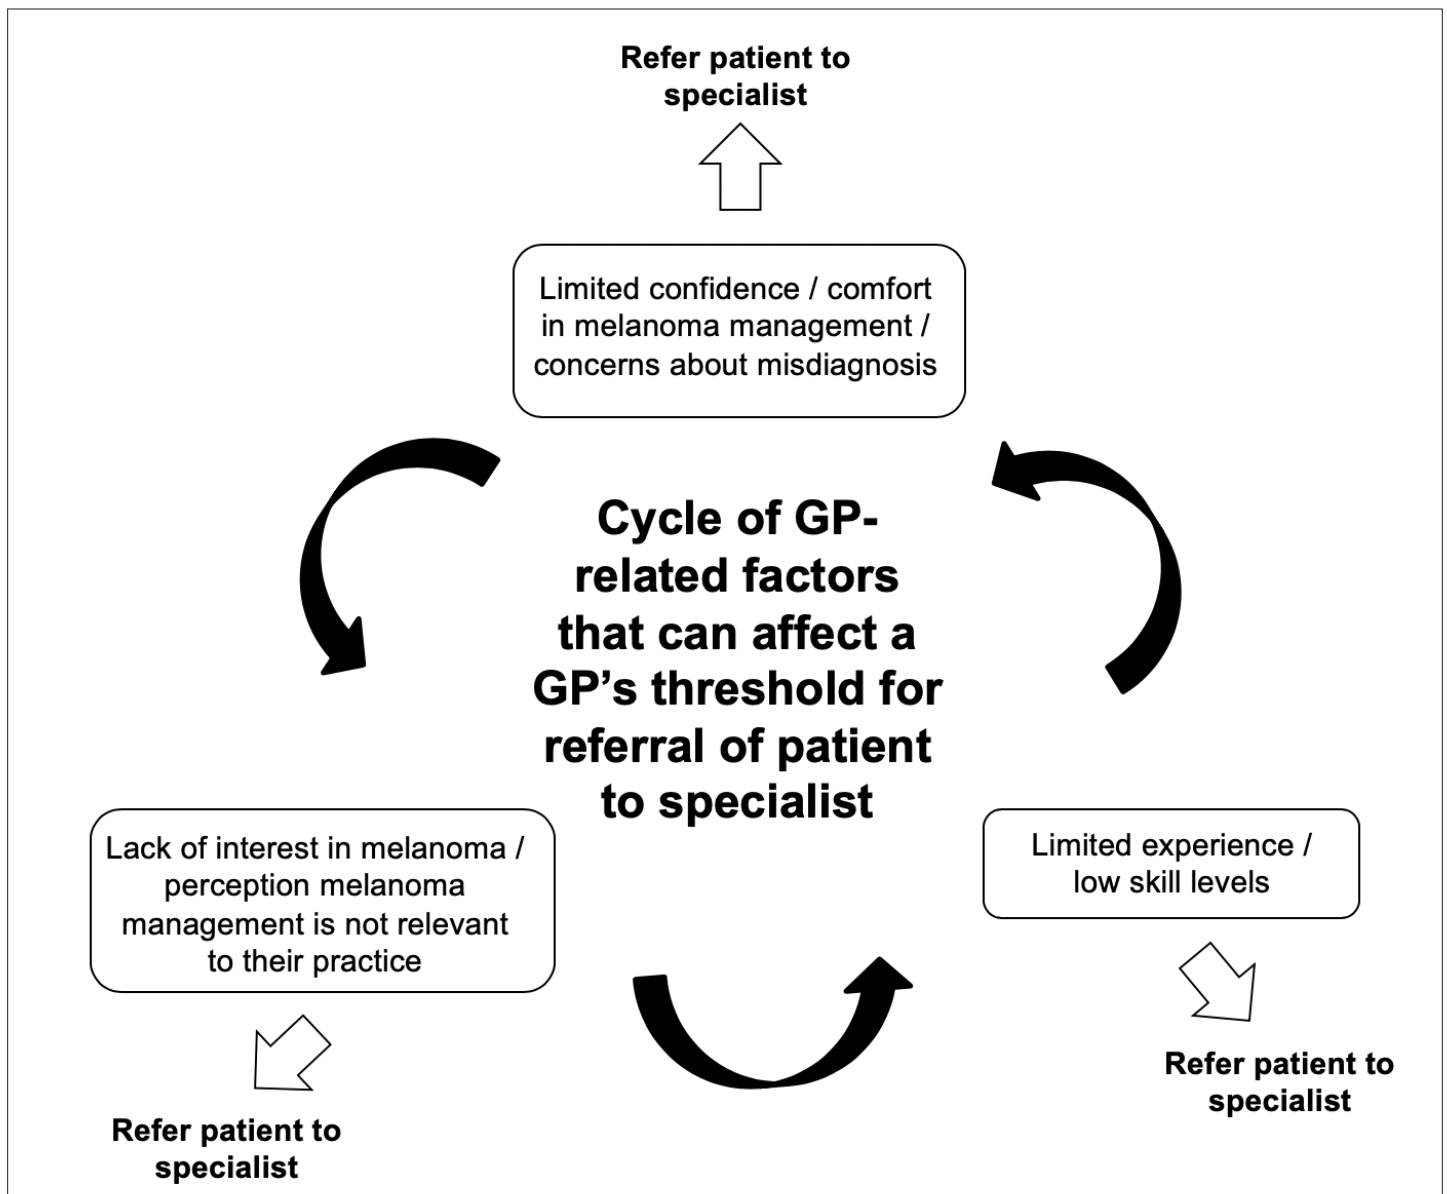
Refer patient to specialist

Limited confidence / comfort in melanoma management / concerns about misdiagnosis

Cycle of GP-related factors that can affect a GP's threshold for referral of patient to specialist

Lack of interest in melanoma / perception melanoma management is not relevant to their practice

Limited experience / low skill levels

Refer patient to specialist

Refer patient to specialist